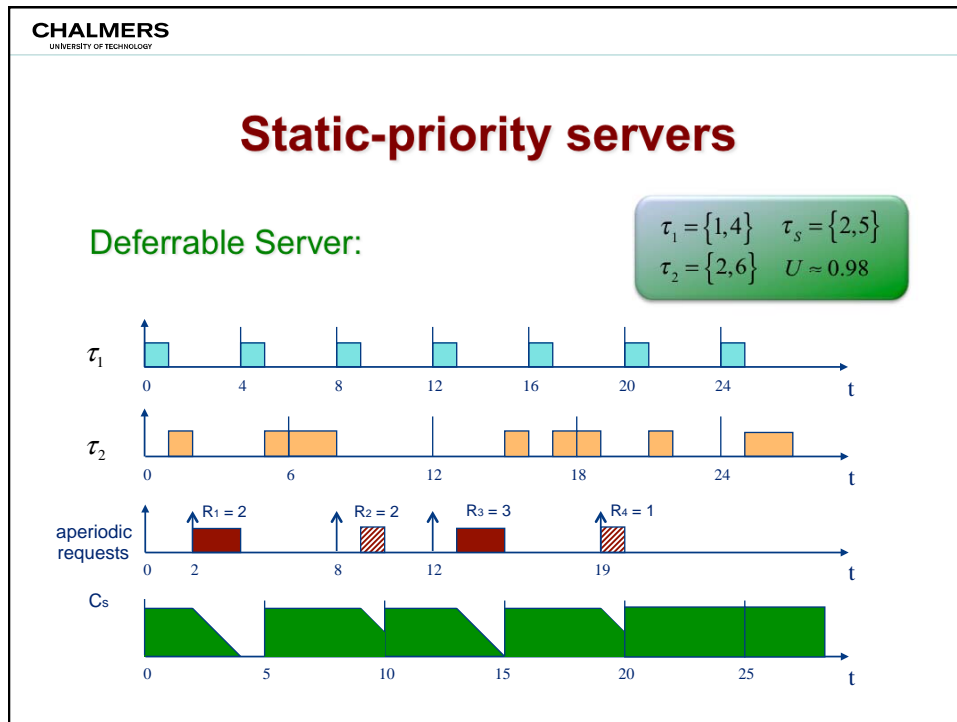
CHALMERS
UNIVERSITY OF TECHNOLOGY

Static-priority servers

Deferrable Server:

$\tau_1 = \{1,4\}$ $\tau_S = \{2,5\}$
$\tau_2 = \{2,6\}$ $U \approx 0.98$

$\tau_1$
0 4 8 12 16 20 24 t

$\tau_2$
0 6 12 18 24 t

aperiodic requests
$R_1 = 2$ $R_2 = 2$ $R_3 = 3$ $R_4 = 1$
0 2 8 12 19 t

$C_s$
0 5 10 15 20 25 t